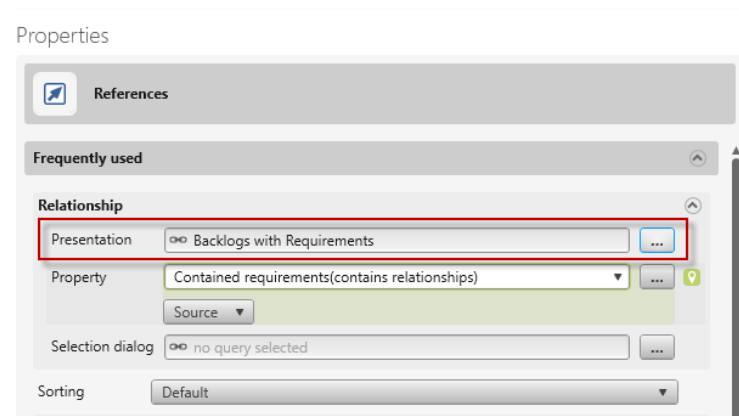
Properties

References

Frequently used

Relationship

Presentation | Backlogs with Requirements | ...

Property | Contained requirements(contains relationships) | ...

Source

Selection dialog | no query selected | ...

Sorting | Default